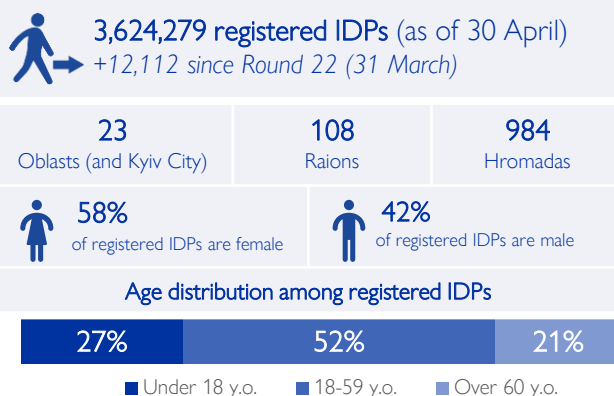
3,624,279 registered IDPs (as of 30 April)
+12,112 since Round 22 (31 March)

23
Oblasts (and Kyiv City)

108
Raions

984
Hromadas

58%
of registered IDPs are female

42%
of registered IDPs are male

Age distribution among registered IDPs

27%

52%

21%

Under 18 y.o.

18-59 y.o.

Over 60 y.o.